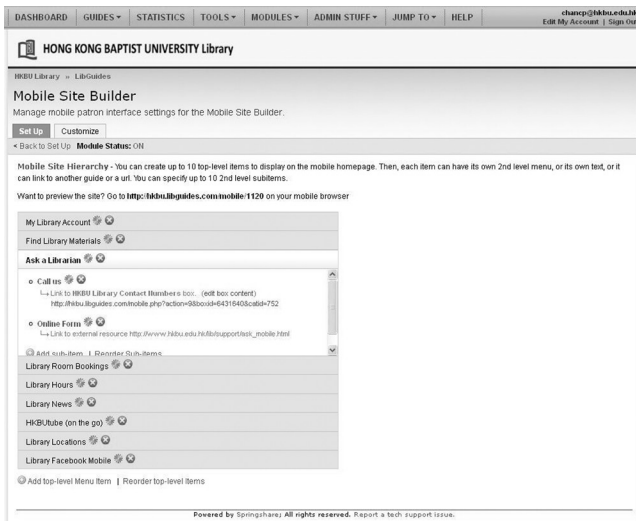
DASHBOARD | GUIDES ▾ | STATISTICS | TOOLS ▾ | MODULES ▾ | ADMIN STUFF ▾ | JUMP TO ▾ | HELP

chancp@hkbu.edu.h
Edit My Account | Sign Ou

HONG KONG BAPTIST UNIVERSITY Library

HKBU Library » LibGuides

Mobile Site Builder

Manage mobile patron interface settings for the Mobile Site Builder.

Set Up | Customize

◂ Back to Set Up  Module Status: ON

Mobile Site Hierarchy - You can create up to 10 top-level items to display on the mobile homepage. Then, each item can have its own 2nd level menu, or its own text, or it can link to another guide or a url. You can specify up to 10 2nd level subitems.

Want to preview the site? Go to http://hkbu.libguides.com/mobile/1120 on your mobile browser

My Library Account

Find Library Materials

Ask a Librarian

Call us
Link to HKBU Library Contact Numbers box. (edit box content)
http://hkbu.libguides.com/mobile.php?action=9&boxid=6431640&catid=752

Online Form
Link to external resource http://www.hkbu.edu.hk/lib/support/ask_mobile.html

Add sub-item | Reorder Sub-items

Library Room Bookings

Library Hours

Library News

HKBUtube (on the go)

Library Locations

Library Facebook Mobile

Add top-level Menu Item | Reorder top-level Items

Powered by Springshare; All rights reserved. Report a tech support issue.